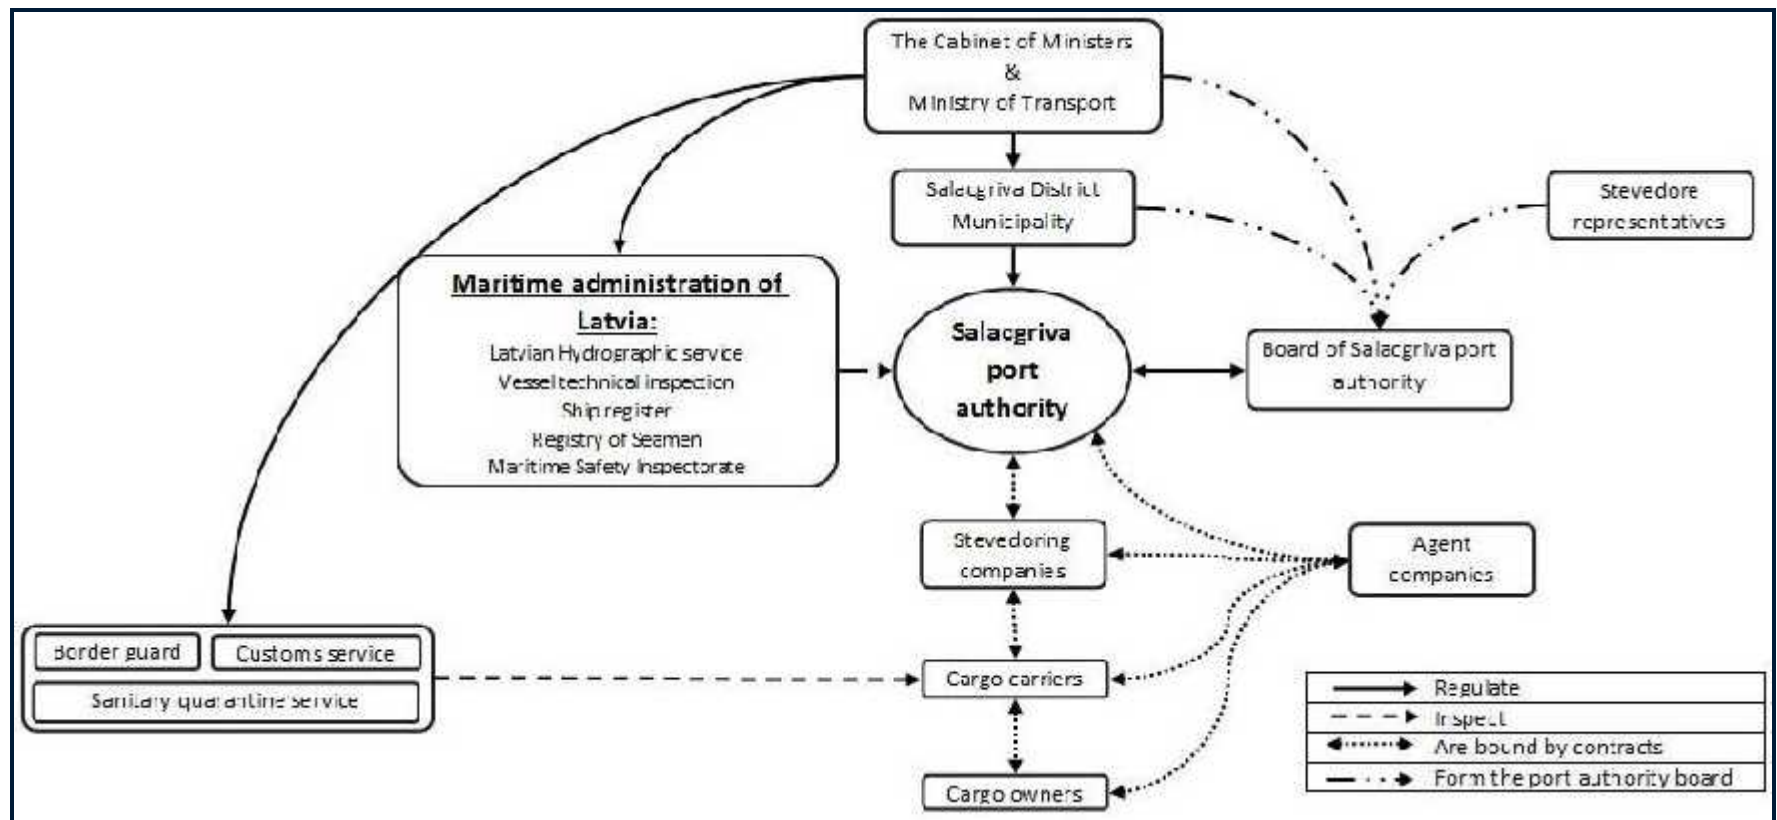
The Cabinet of Ministers
&
Ministry of Transport

Salacgriva District Municipality

Stevedore representatives

Maritime administration of Latvia:
Latvian Hydrographic service
Vessel technical inspection
Ship register
Registry of Seamen
Maritime Safety Inspectorate

Salacgriva port authority

Board of Salacgriva port authority

Stevedoring companies

Agent companies

Border guard

Customs service

Sanitary quarantine service

Cargo carriers

Cargo owners

Regulate
Inspect
Are bound by contracts
Form the port authority board